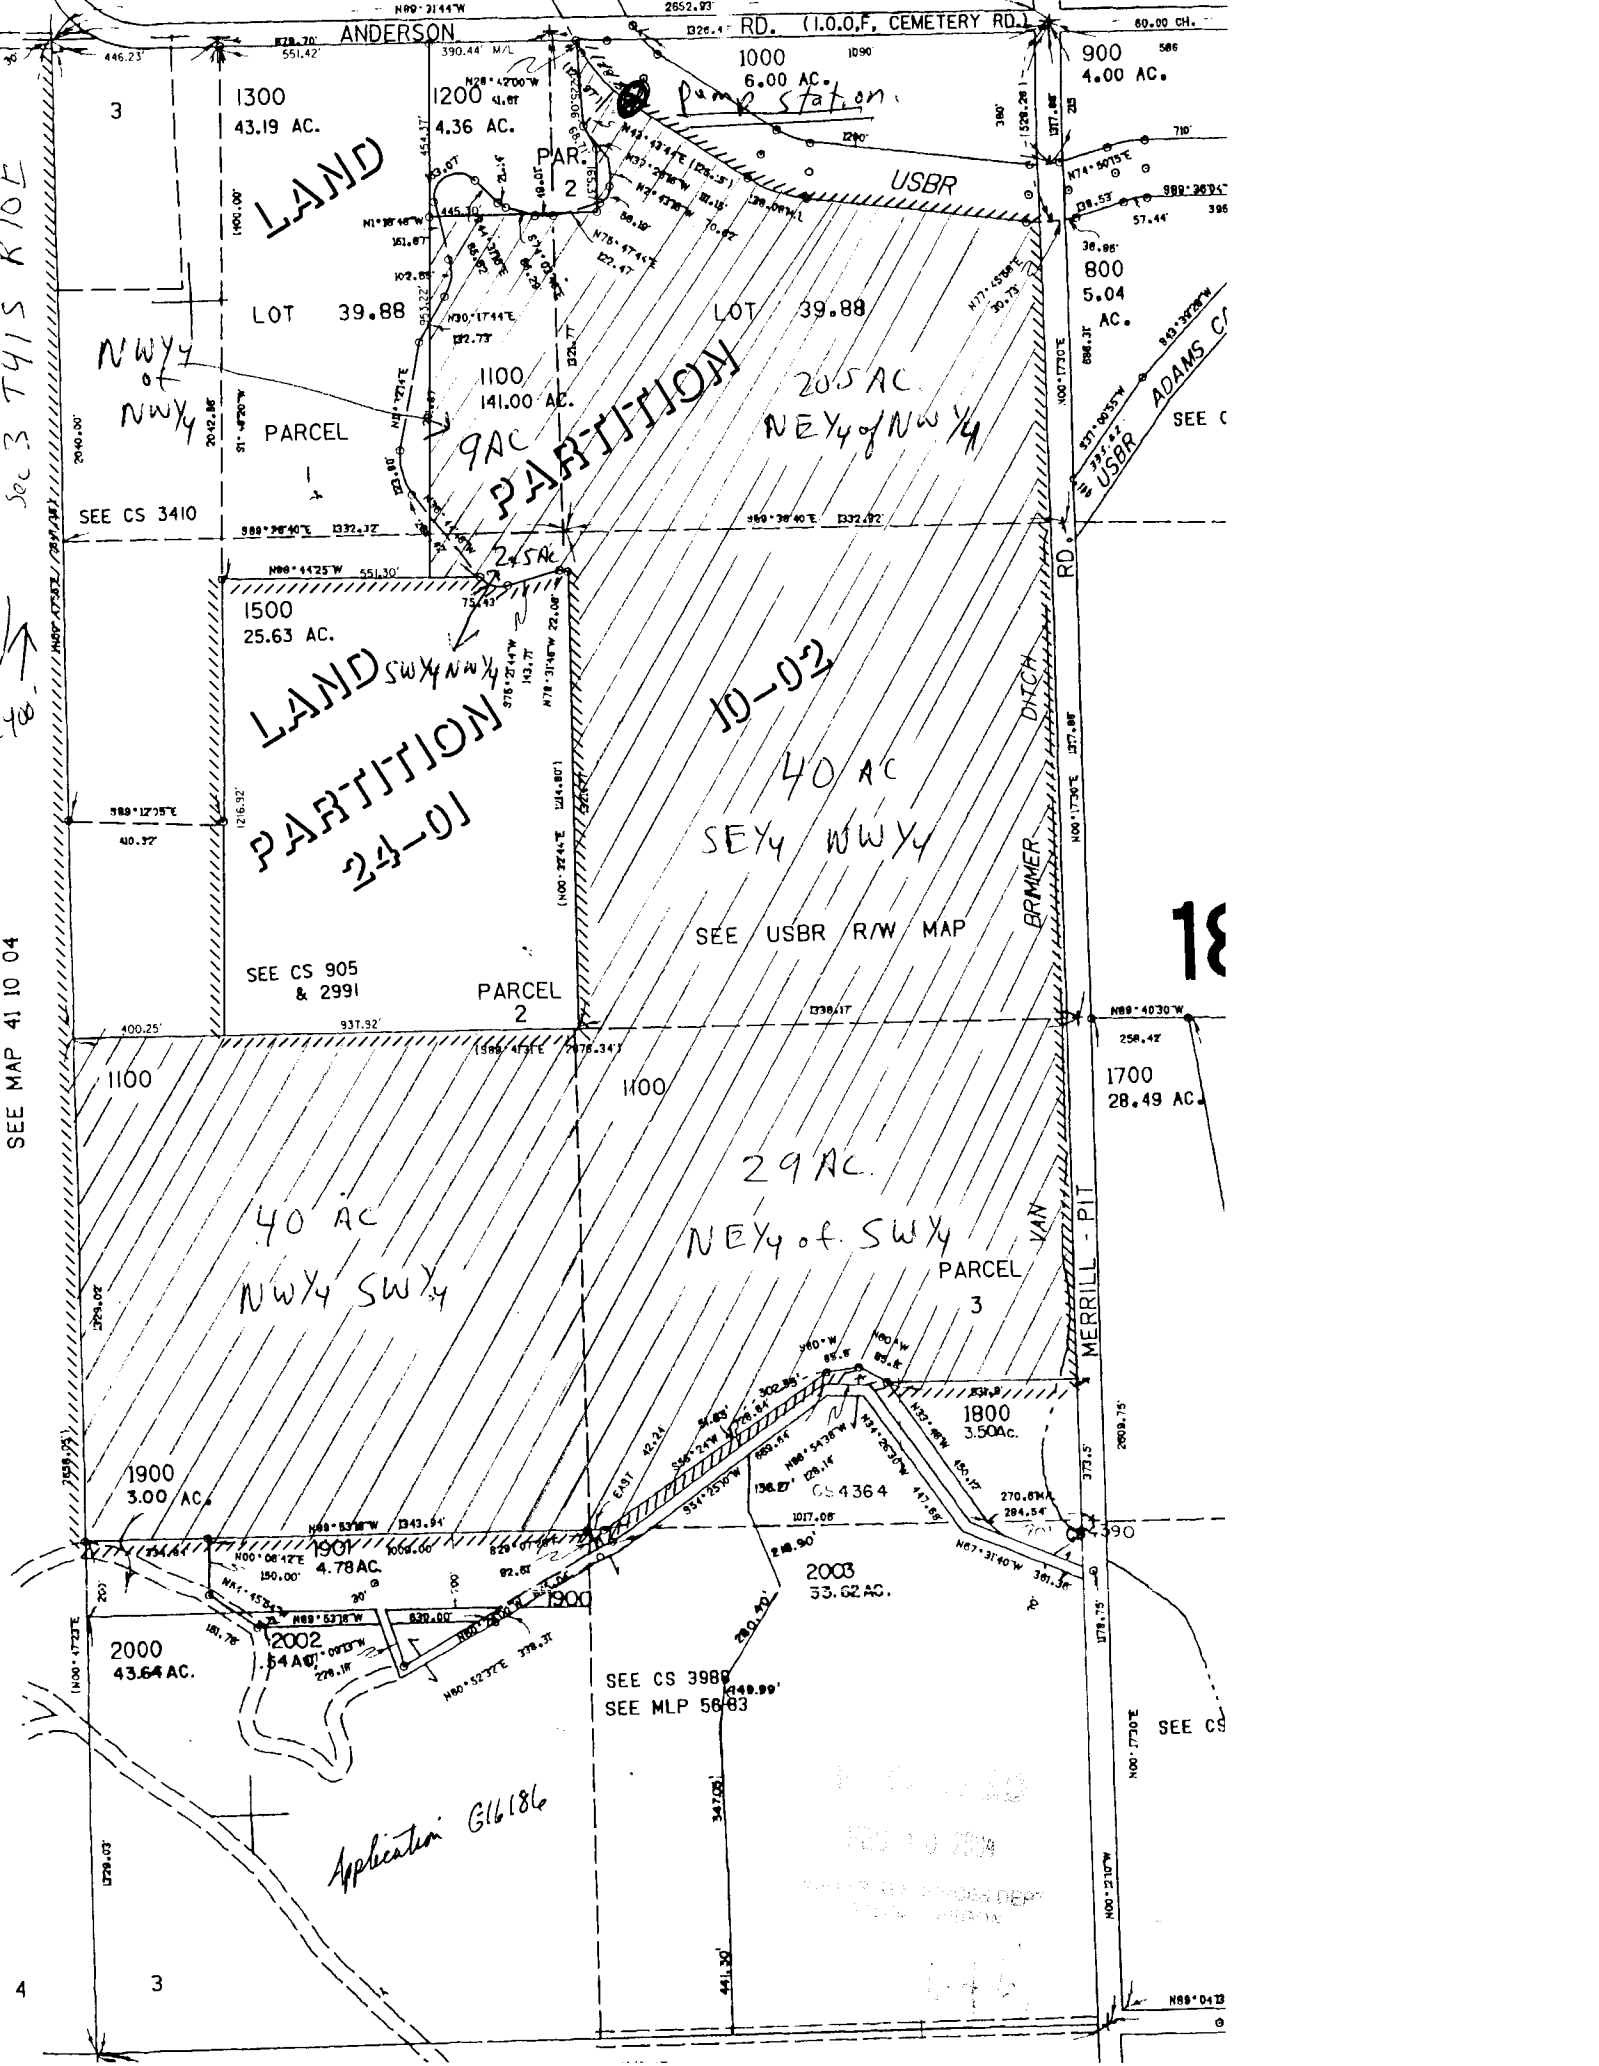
N89°31'44"W
2652.93'
ANDERSON RD. (I.O.O.F. CEMETERY RD.)
60.00 CH.
446.23'
N79.70'
551.42'
390.44' M/L
1326.4
1090
1000
6.00 AC.
Pump station
900
4.00 AC.
3
1300
43.19 AC.
1200
4.36 AC.
N28°42'00"W
PAR. 2
LAND
USBR
N43°43'47"E
N74°50'15"E
710'
S89°36'04"
57.44'
38.95'
800
5.04 AC.
LOT 39.88
LOT 39.88
N30°17'44"E
NW¼ of NW¼
1100
141.00 AC.
20.5 AC
NE¼ of NW¼
PARTITION
PARCEL 1
9AC
SEE CS 3410
S89°36'40"E 1332.32'
S89°36'40"E 1332.82'
Sec 3 T41S R10E
N88°44'25"W 551.30'
2.5 Ac
1500
25.63 AC.
LAND SW¼ NW¼
PARTITION
24-01
10-02
40 AC
SE¼ NW¼
S89°12'05"E
410.37'
1216.92'
SEE USBR R/W MAP
BRIMMER DITCH
RD.
18
SEE CS 905 & 2991
PARCEL 2
400.25'
937.92'
1338.17'
N89°40'30"W
258.42'
1100
1100
1700
28.49 AC.
SEE MAP 41 10 04
29 AC
NE¼ of SW¼
40 AC
NW¼ SW¼
PARCEL 3
VAN
MERRILL - PIT
1800
3.50AC.
1900
3.00 AC.
CS 4364
EAST
N89°53'18"W 1343.94'
1017.08'
1901
4.78 AC.
2003
53.62 AC.
N00°06'42"E
150.00'
N89°53'18"W
630.00'
1900
2000
43.64 AC.
2002
.54 AC
SEE CS 3988
SEE MLP 56-83
349.99'
SEE CS
Application G16186
347.03'
441.39'
N00°17'30"E
N00°12'10"W
N89°04'13
4
3